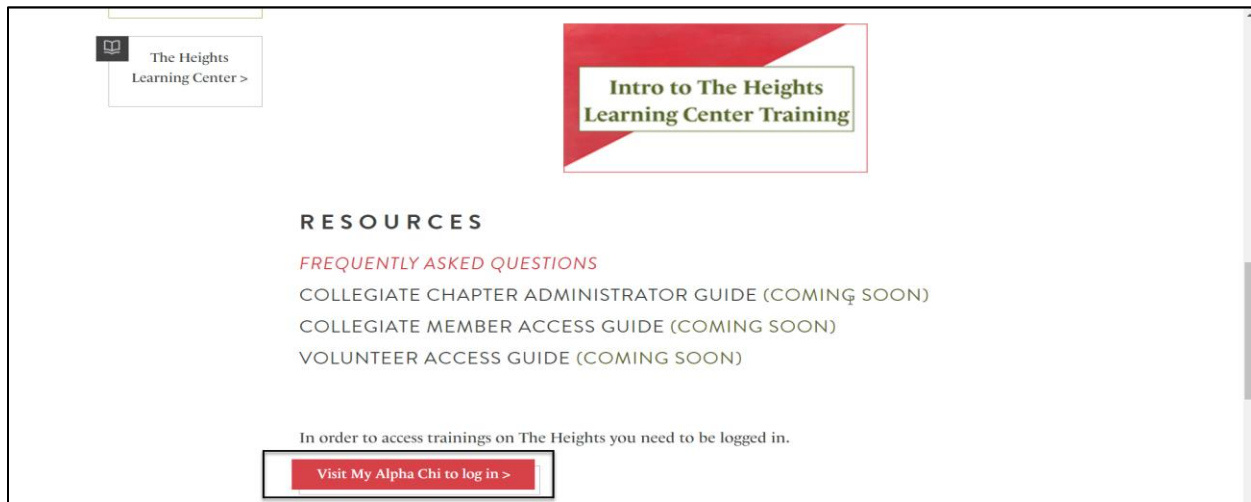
The Heights Learning Center >

Intro to The Heights Learning Center Training

RESOURCES

FREQUENTLY ASKED QUESTIONS

COLLEGIATE CHAPTER ADMINISTRATOR GUIDE (COMING SOON)

COLLEGIATE MEMBER ACCESS GUIDE (COMING SOON)

VOLUNTEER ACCESS GUIDE (COMING SOON)

In order to access trainings on The Heights you need to be logged in.

Visit My Alpha Chi to log in >